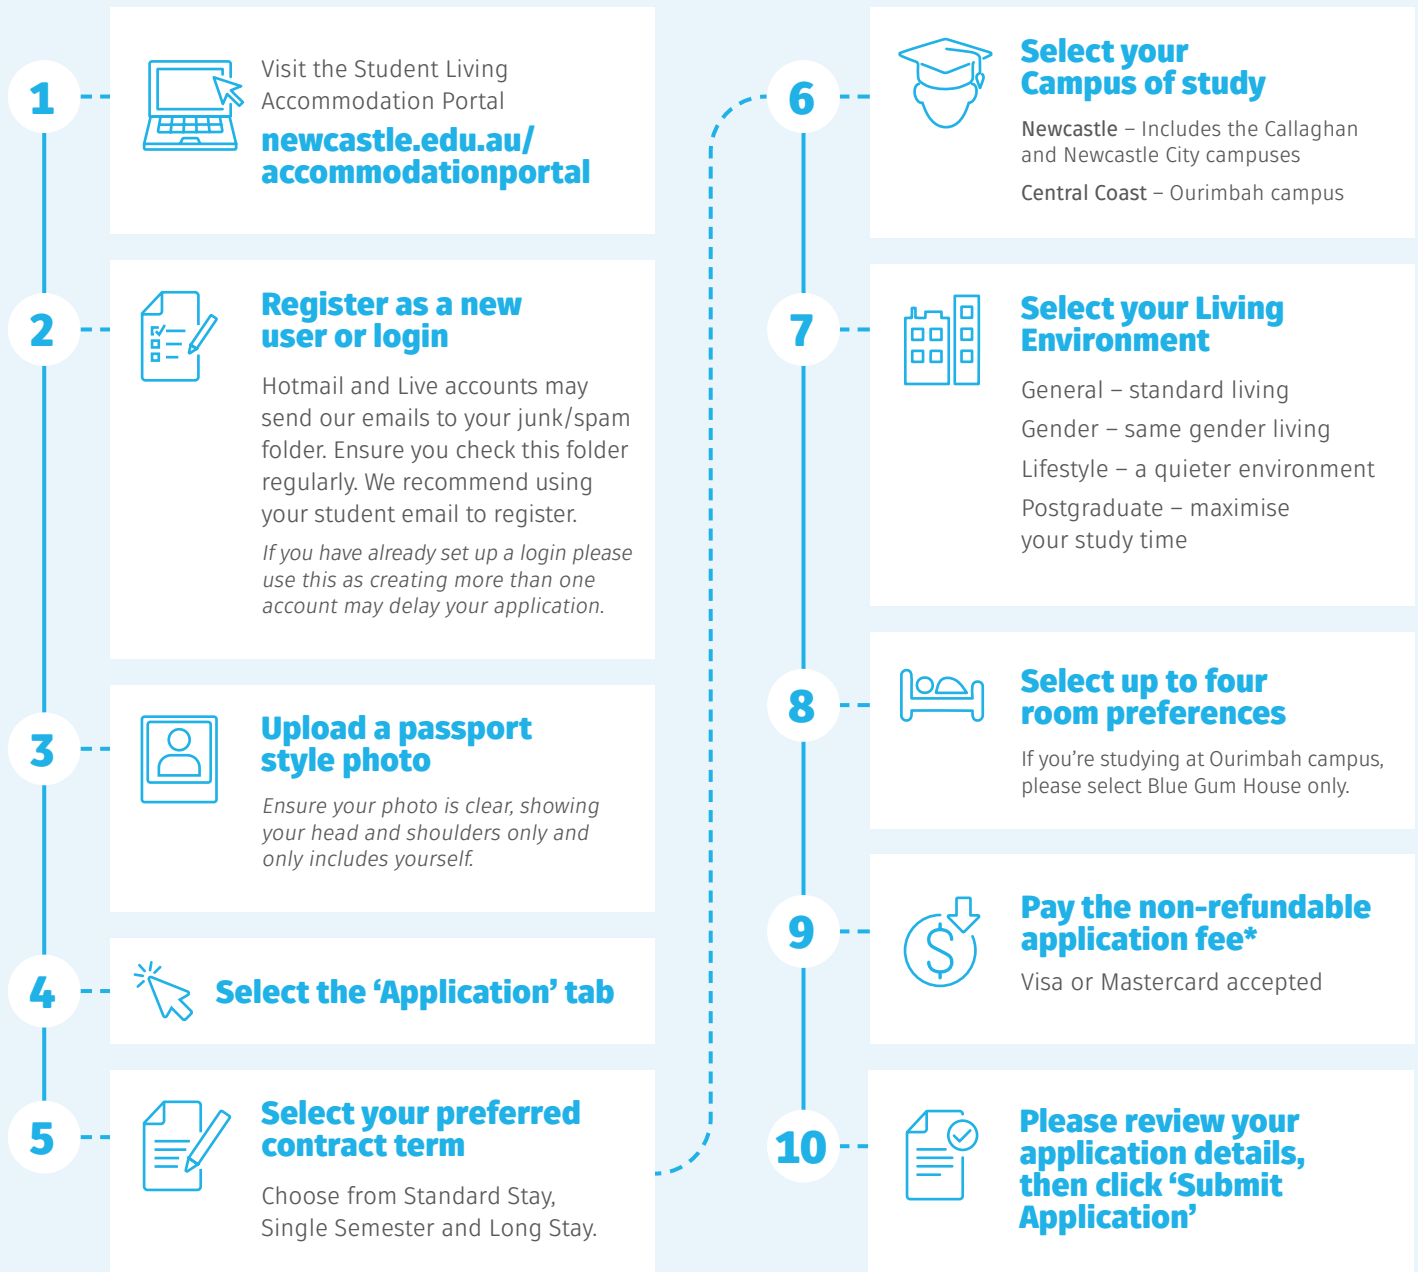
1

Visit the Student Living Accommodation Portal

newcastle.edu.au/accommodationportal

2

Register as a new user or login

Hotmail and Live accounts may send our emails to your junk/spam folder. Ensure you check this folder regularly. We recommend using your student email to register.

If you have already set up a login please use this as creating more than one account may delay your application.

3

Upload a passport style photo

Ensure your photo is clear, showing your head and shoulders only and only includes yourself.

4

Select the 'Application' tab

5

Select your preferred contract term

Choose from Standard Stay, Single Semester and Long Stay.

6

Select your Campus of study

Newcastle – Includes the Callaghan and Newcastle City campuses

Central Coast – Ourimbah campus

7

Select your Living Environment

General – standard living

Gender – same gender living

Lifestyle – a quieter environment

Postgraduate – maximise your study time

8

Select up to four room preferences

If you're studying at Ourimbah campus, please select Blue Gum House only.

9

Pay the non-refundable application fee*

Visa or Mastercard accepted

10

Please review your application details, then click 'Submit Application'